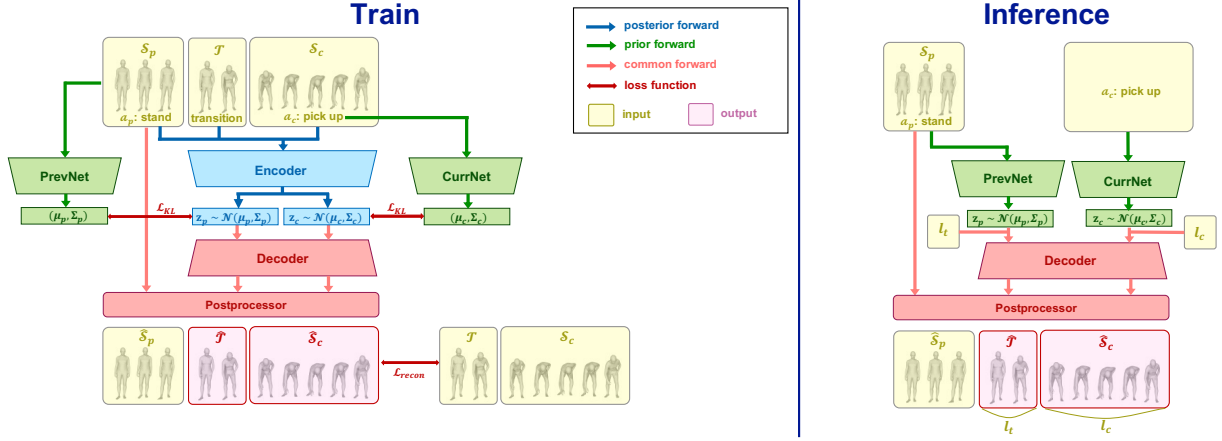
Train

posterior forward
prior forward
common forward
loss function
input
output

$\mathcal{S}_p$
$\mathcal{T}$
$\mathcal{S}_c$
$a_p$: stand
transition
$a_c$: pick up

Encoder
PrevNet
CurrNet
$(\mu_p, \Sigma_p)$
$\mathcal{L}_{KL}$
$z_p \sim \mathcal{N}(\mu_p, \Sigma_p)$
$z_c \sim \mathcal{N}(\mu_c, \Sigma_c)$
$\mathcal{L}_{KL}$
$(\mu_c, \Sigma_c)$
Decoder
Postprocessor

$\hat{\mathcal{S}}_p$
$\hat{\mathcal{T}}$
$\hat{\mathcal{S}}_c$
$\mathcal{L}_{recon}$
$\mathcal{T}$
$\mathcal{S}_c$

Inference

$\mathcal{S}_p$
$a_p$: stand
$a_c$: pick up
PrevNet
CurrNet
$l_t$
$z_p \sim \mathcal{N}(\mu_p, \Sigma_p)$
$z_c \sim \mathcal{N}(\mu_c, \Sigma_c)$
$l_c$
Decoder
Postprocessor
$\hat{\mathcal{S}}_p$
$\hat{\mathcal{T}}$
$\hat{\mathcal{S}}_c$
$l_t$
$l_c$